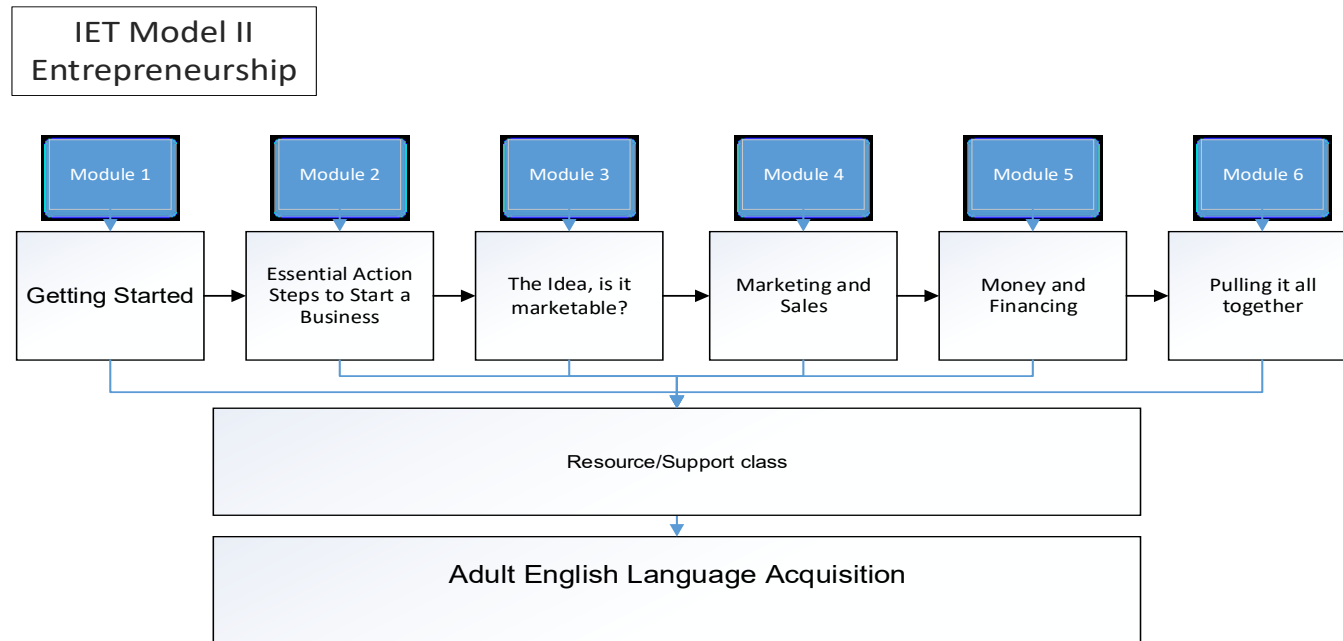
IET Model II
Entrepreneurship

Module 1

Getting Started

Module 2

Essential Action Steps to Start a Business

Module 3

The Idea, is it marketable?

Module 4

Marketing and Sales

Module 5

Money and Financing

Module 6

Pulling it all together

Resource/Support class

Adult English Language Acquisition